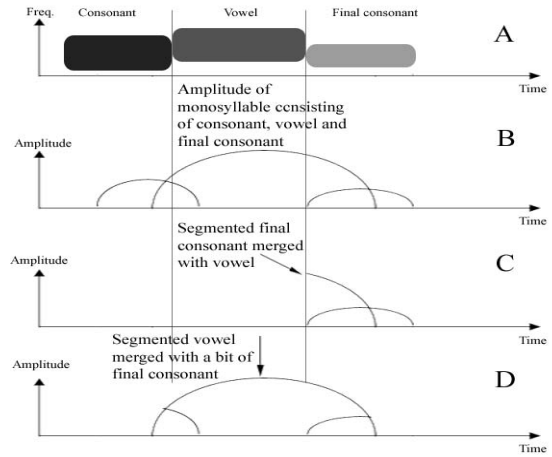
Freq.

Consonant

Vowel

Final consonant

A

Time

Amplitude of monosyllable ccnsisting of consonant, vowel and final consonant

Amplitude

B

Time

Segmented final consonant merged with vowel

Amplitude

C

Time

Segmented vowel merged with a bit of final consonant

Amplitude

D

Time